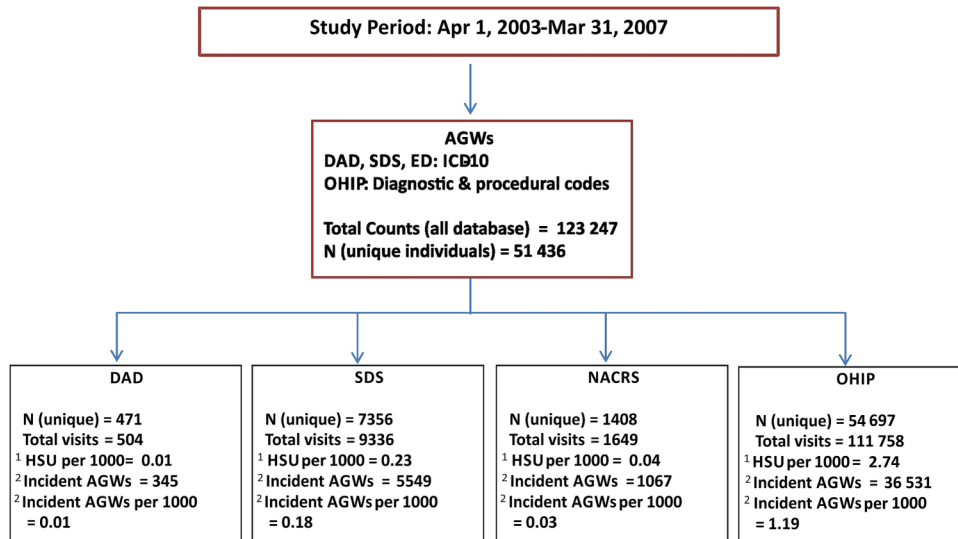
Study Period: Apr 1, 2003-Mar 31, 2007

AGWs
DAD, SDS, ED: ICD10
OHIP: Diagnostic & procedural codes

Total Counts (all database) = 123 247
N (unique individuals) = 51 436

DAD

N (unique) = 471
Total visits = 504
$^1$ HSU per 1000= 0.01
$^2$ Incident AGWs = 345
$^2$ Incident AGWs per 1000 = 0.01

SDS

N (unique) = 7356
Total visits = 9336
$^1$ HSU per 1000 = 0.23
$^2$ Incident AGWs = 5549
$^2$ Incident AGWs per 1000 = 0.18

NACRS

N (unique) = 1408
Total visits = 1649
$^1$ HSU per 1000 = 0.04
$^2$ Incident AGWs = 1067
$^2$ Incident AGWs per 1000 = 0.03

OHIP

N (unique) = 54 697
Total visits = 111 758
$^1$ HSU per 1000 = 2.74
$^2$ Incident AGWs = 36 531
$^2$ Incident AGWs per 1000 = 1.19